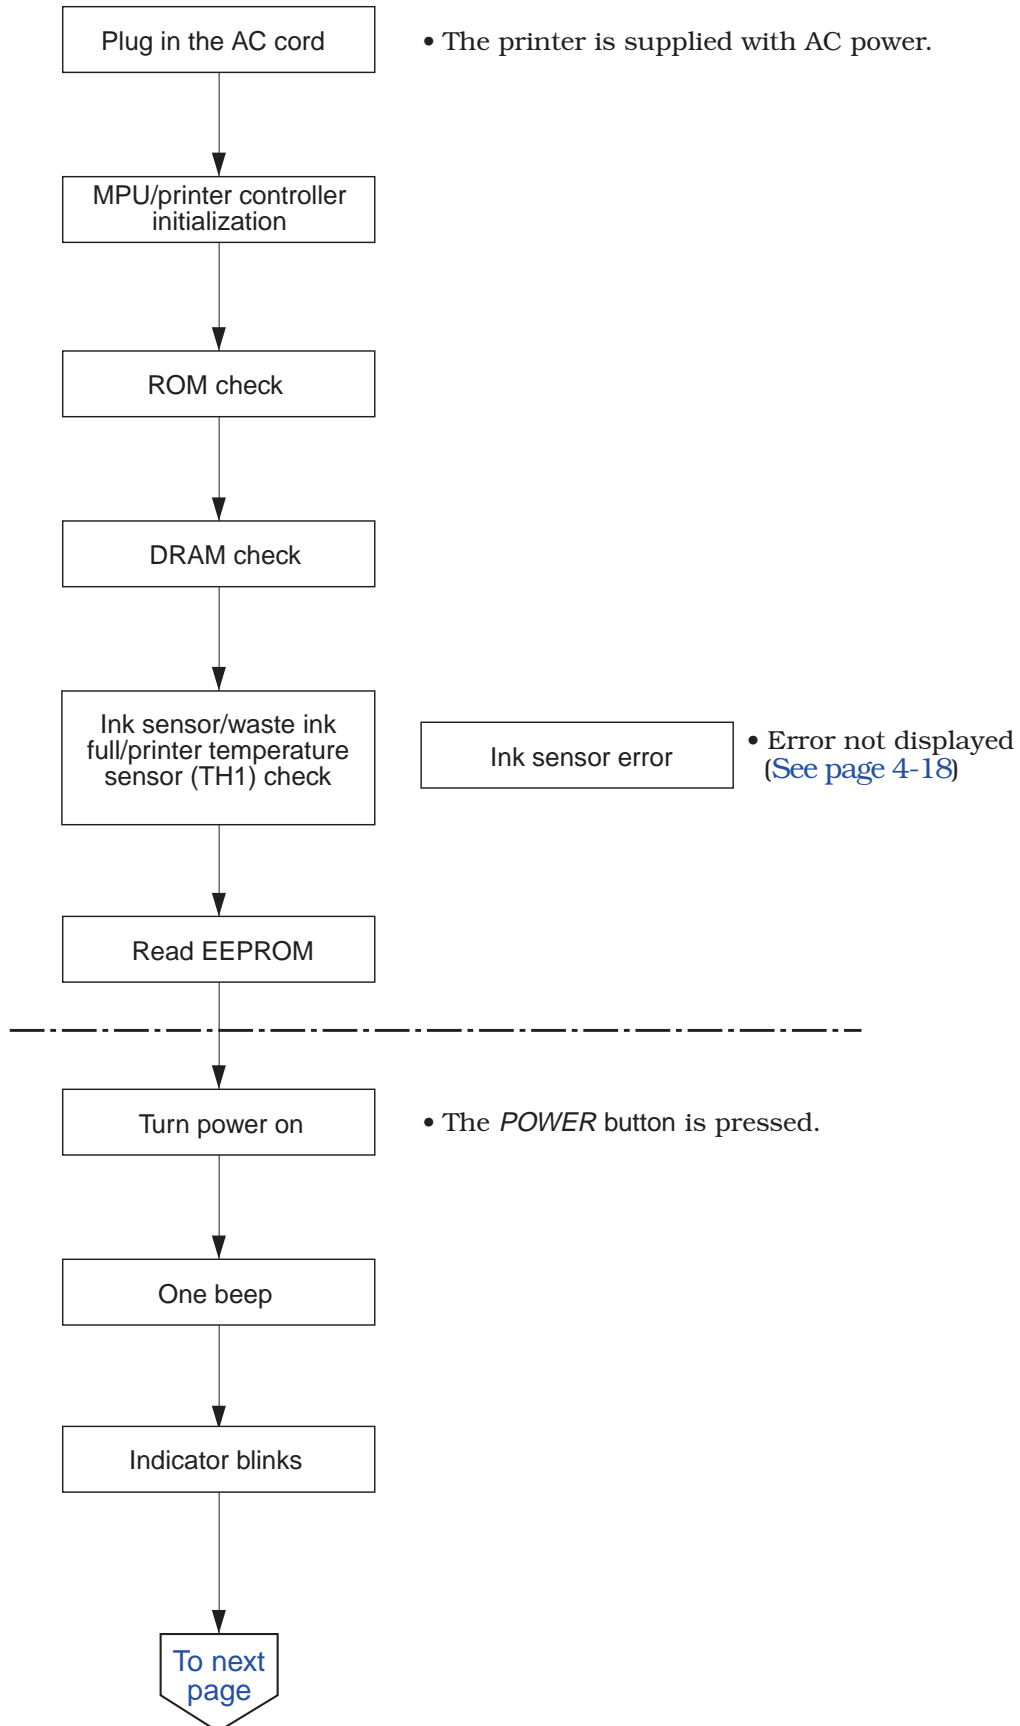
Plug in the AC cord

• The printer is supplied with AC power.

MPU/printer controller initialization

ROM check

DRAM check

Ink sensor/waste ink full/printer temperature sensor (TH1) check

Ink sensor error

• Error not displayed (See page 4-18)

Read EEPROM

Turn power on

• The POWER button is pressed.

One beep

Indicator blinks

To next page